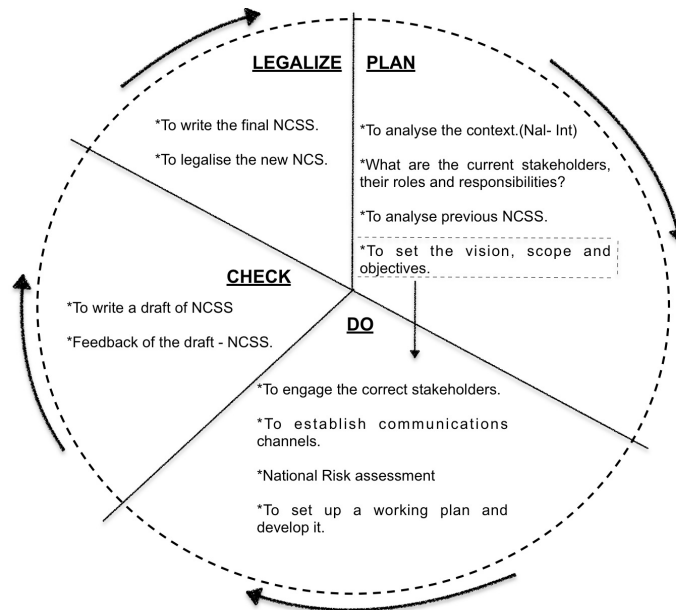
LEGALIZE

*To write the final NCSS.

*To legalise the new NCS.

PLAN

*To analyse the context.(Nal- Int)

*What are the current stakeholders, their roles and responsibilities?

*To analyse previous NCSS.

*To set the vision, scope and objectives.

CHECK

*To write a draft of NCSS

*Feedback of the draft - NCSS.

DO

*To engage the correct stakeholders.

*To establish communications channels.

*National Risk assessment

*To set up a working plan and develop it.